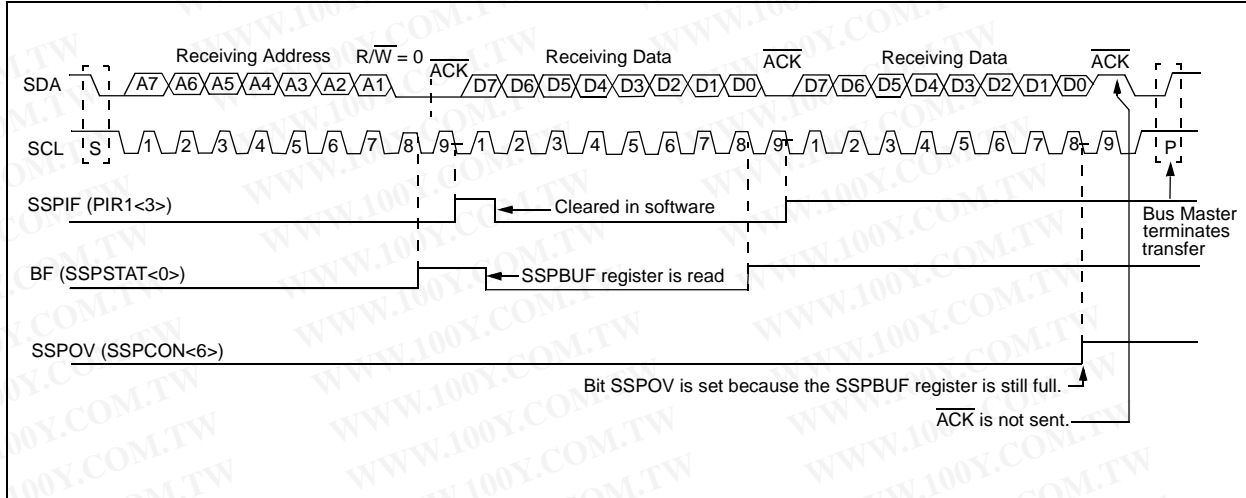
Receiving Address $R/\overline{W} = 0$ $\overline{ACK}$ Receiving Data $\overline{ACK}$ Receiving Data $\overline{ACK}$

SDA A7 A6 A5 A4 A3 A2 A1 D7 D6 D5 D4 D3 D2 D1 D0 D7 D6 D5 D4 D3 D2 D1 D0

SCL S 1 2 3 4 5 6 7 8 9 1 2 3 4 5 6 7 8 9 1 2 3 4 5 6 7 8 9 P

SSPIF (PIR1<3>)

Cleared in software

Bus Master terminates transfer

BF (SSPSTAT<0>)

SSPBUF register is read

SSPOV (SSPCON<6>)

Bit SSPOV is set because the SSPBUF register is still full.

$\overline{ACK}$ is not sent.

WWW.100Y.COM.TW